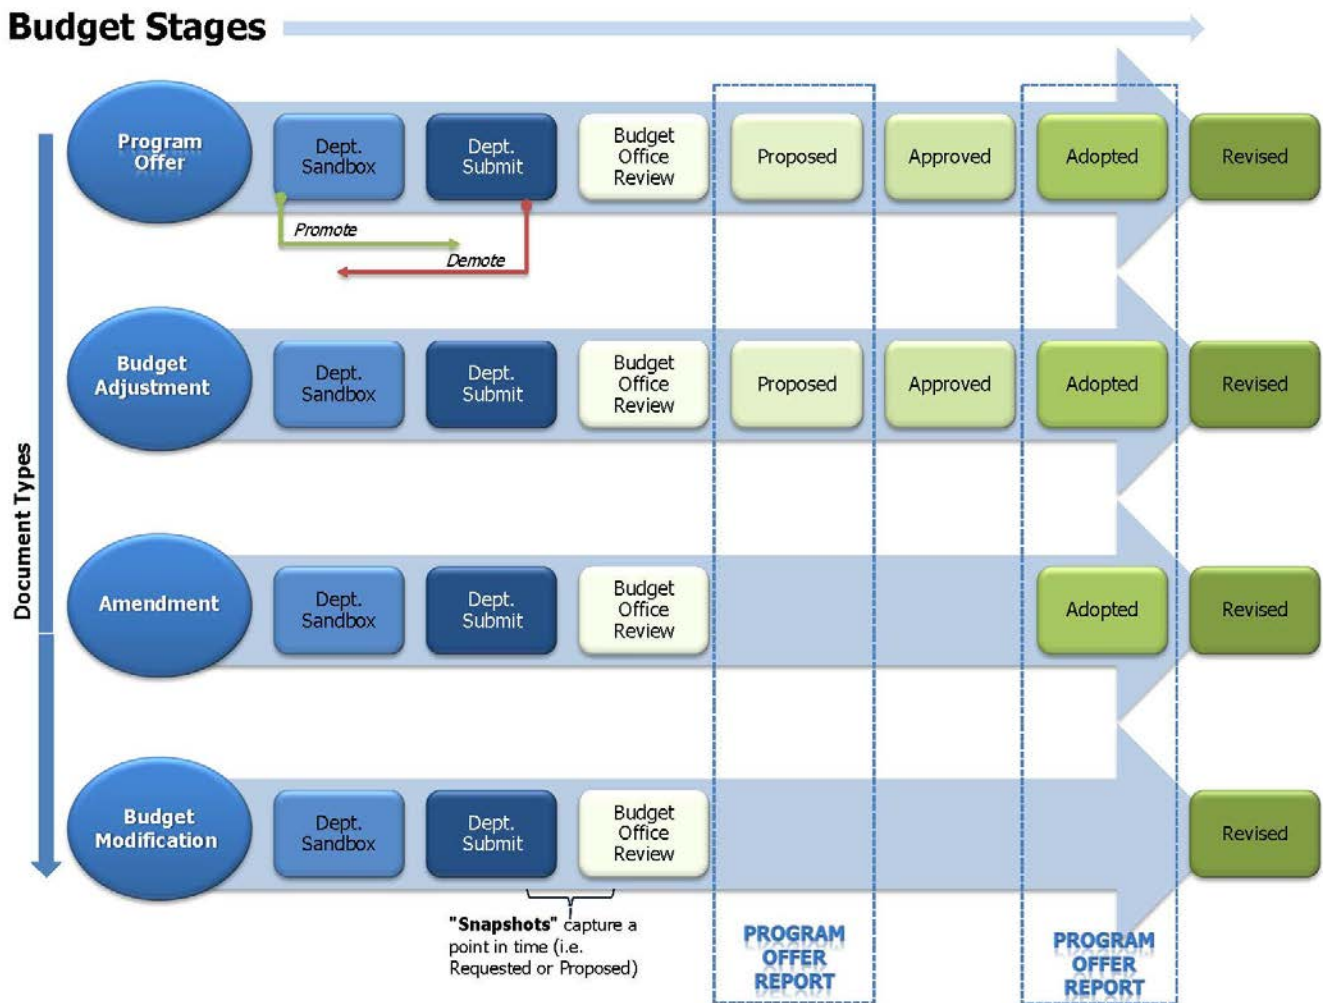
Budget Stages

Document Types

Program Offer

Dept. Sandbox

Dept. Submit

Budget Office Review

Proposed

Approved

Adopted

Revised

Promote

Demote

Budget Adjustment

Dept. Sandbox

Dept. Submit

Budget Office Review

Proposed

Approved

Adopted

Revised

Amendment

Dept. Sandbox

Dept. Submit

Budget Office Review

Adopted

Revised

Budget Modification

Dept. Sandbox

Dept. Submit

Budget Office Review

Revised

"Snapshots" capture a point in time (i.e. Requested or Proposed)

PROGRAM OFFER REPORT

PROGRAM OFFER REPORT